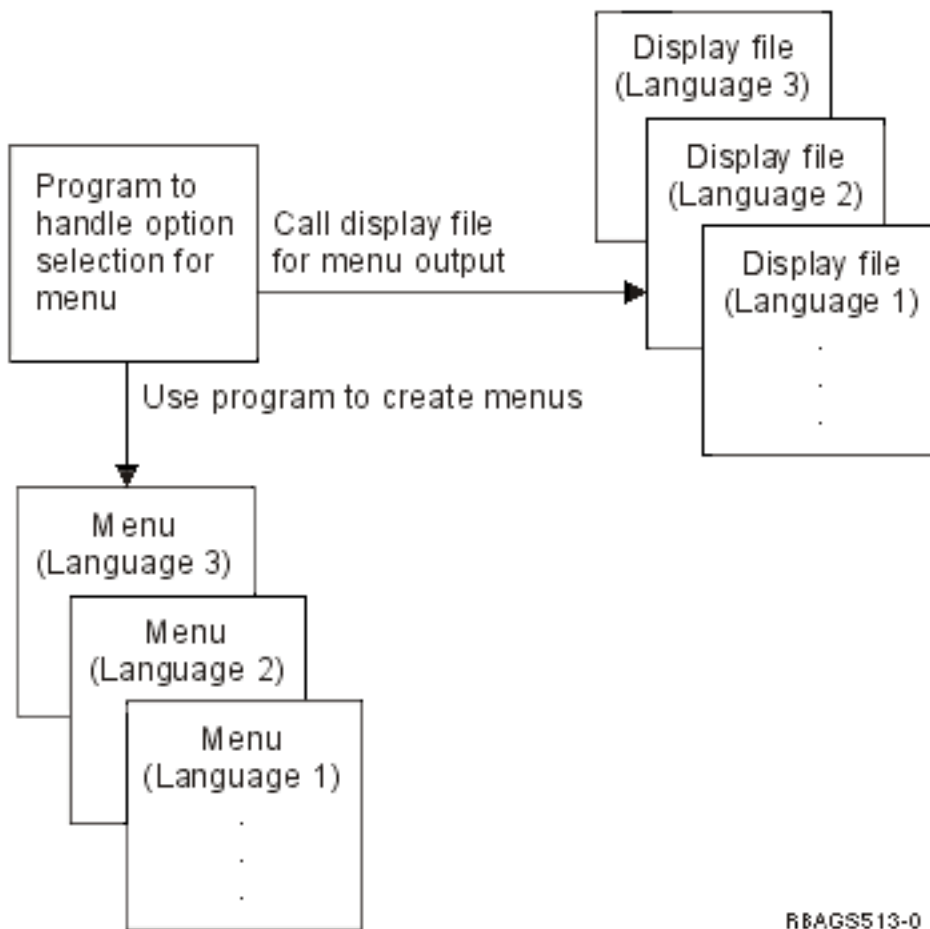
Display file
(Language 3)

Display file
(Language 2)

Display file
(Language 1)
.
.
.

Program to handle option selection for menu

Call display file for menu output

Use program to create menus

Menu
(Language 3)

Menu
(Language 2)

Menu
(Language 1)
.
.
.

RBAGS513-0